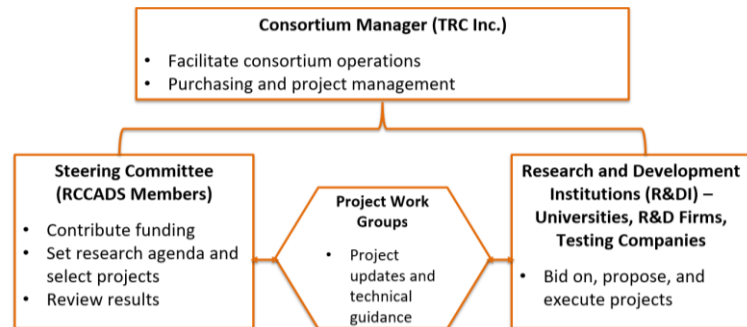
Consortium Manager (TRC Inc.)

- Facilitate consortium operations
- Purchasing and project management

Steering Committee (RCCADS Members)

- Contribute funding
- Set research agenda and select projects
- Review results

Project Work Groups

- Project updates and technical guidance

Research and Development Institutions (R&DI) – Universities, R&D Firms, Testing Companies

- Bid on, propose, and execute projects